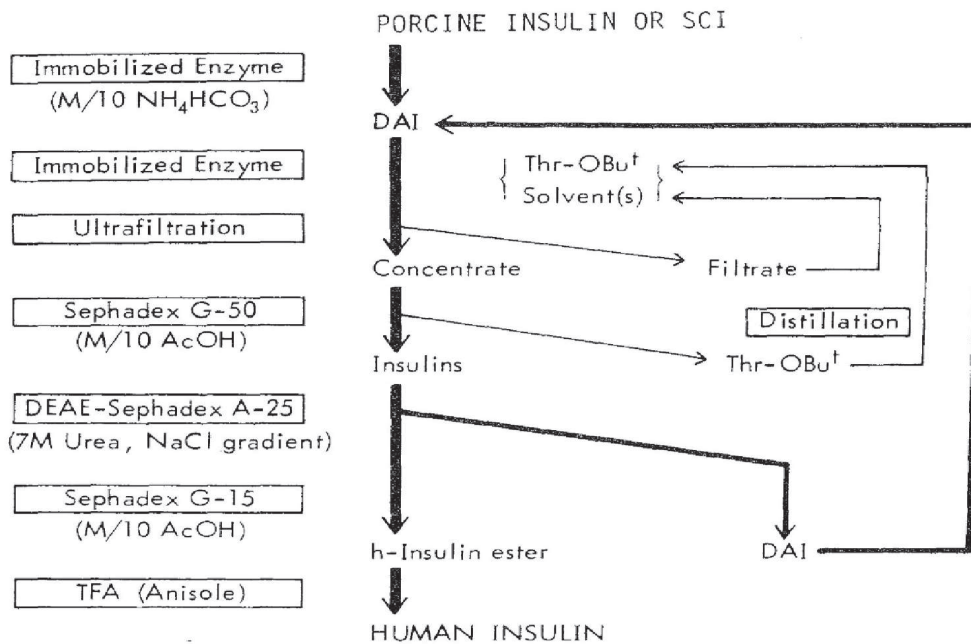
PORCINE INSULIN OR SCI

Immobilized Enzyme
(M/10 $NH_4HCO_3$)

DAI

Immobilized Enzyme

Thr-OBu$^t$
Solvent(s)

Ultrafiltration

Concentrate

Filtrate

Sephadex G-50
(M/10 AcOH)

Distillation

Insulins

Thr-OBu$^t$

DEAE-Sephadex A-25
(7M Urea, NaCl gradient)

Sephadex G-15
(M/10 AcOH)

h-Insulin ester

DAI

TFA (Anisole)

HUMAN INSULIN